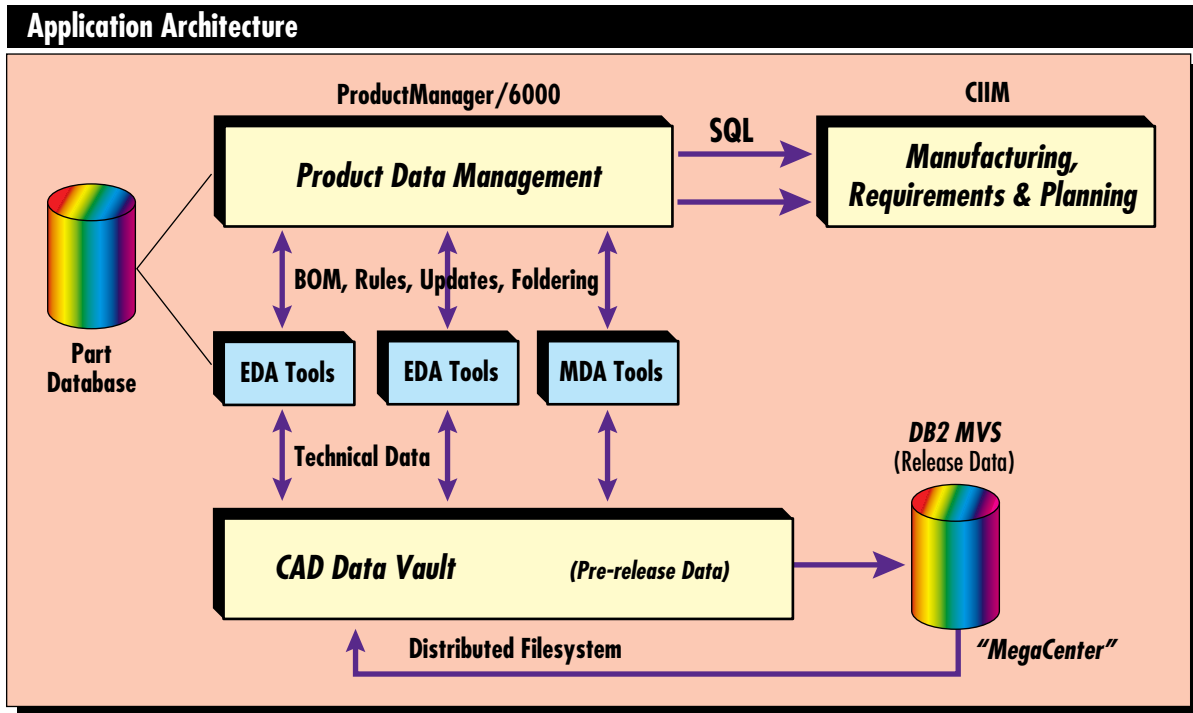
Application Architecture

ProductManager/6000

CIIM

Product Data Management

SQL

Manufacturing, Requirements & Planning

Part Database

BOM, Rules, Updates, Foldering

EDA Tools

EDA Tools

MDA Tools

Technical Data

DB2 MVS
(Release Data)

CAD Data Vault

(Pre-release Data)

Distributed Filesystem

"MegaCenter"